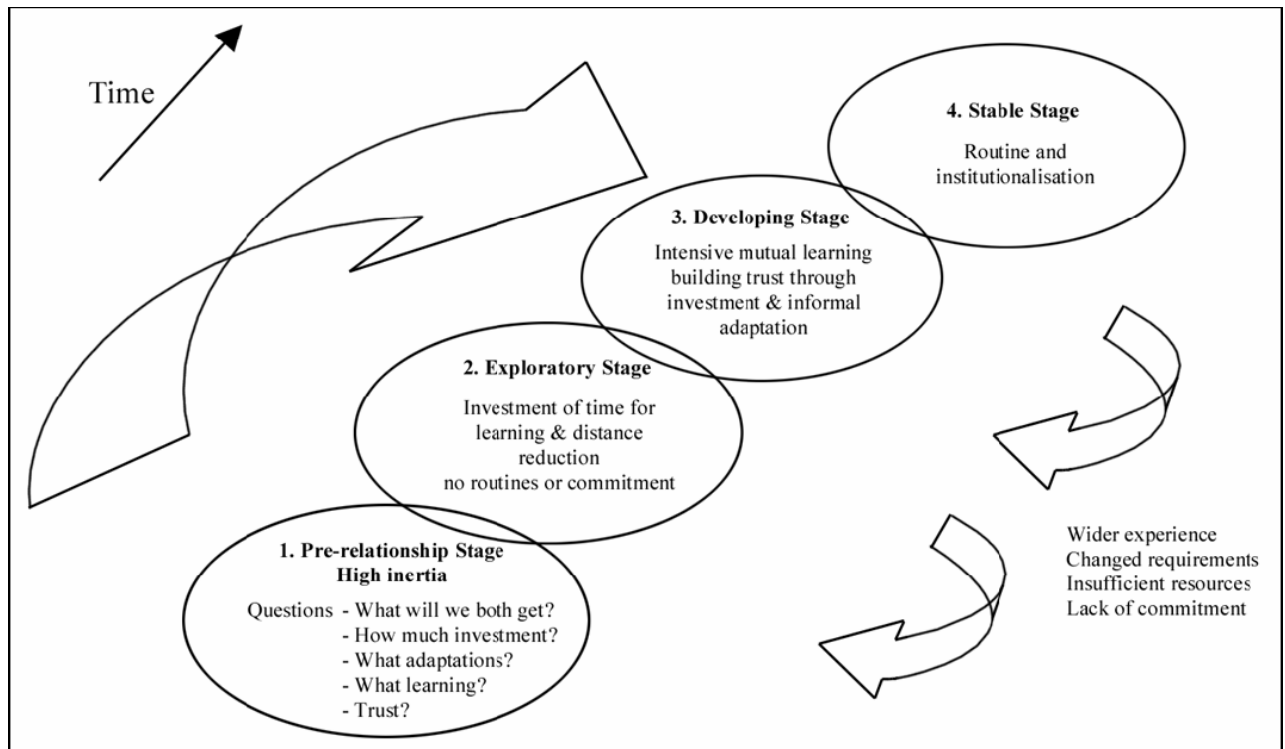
Time

4. Stable Stage

Routine and institutionalisation

3. Developing Stage

Intensive mutual learning building trust through investment & informal adaptation

2. Exploratory Stage

Investment of time for learning & distance reduction
no routines or commitment

1. Pre-relationship Stage
High inertia

Questions - What will we both get?
- How much investment?
- What adaptations?
- What learning?
- Trust?

Wider experience
Changed requirements
Insufficient resources
Lack of commitment